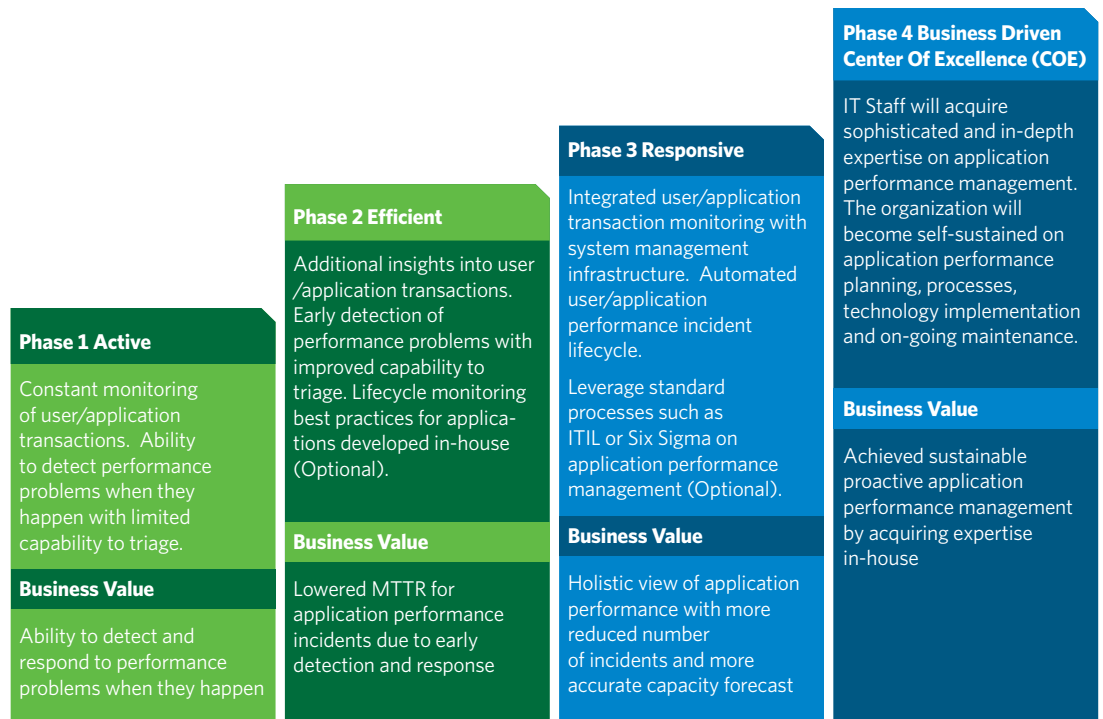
Phase 1 Active

Constant monitoring of user/application transactions. Ability to detect performance problems when they happen with limited capability to triage.

Business Value

Ability to detect and respond to performance problems when they happen

Phase 2 Efficient

Additional insights into user /application transactions. Early detection of performance problems with improved capability to triage. Lifecycle monitoring best practices for applications developed in-house (Optional).

Business Value

Lowered MTTR for application performance incidents due to early detection and response

Phase 3 Responsive

Integrated user/application transaction monitoring with system management infrastructure. Automated user/application performance incident lifecycle.

Leverage standard processes such as ITIL or Six Sigma on application performance management (Optional).

Business Value

Holistic view of application performance with more reduced number of incidents and more accurate capacity forecast

Phase 4 Business Driven Center Of Excellence (COE)

IT Staff will acquire sophisticated and in-depth expertise on application performance management. The organization will become self-sustained on application performance planning, processes, technology implementation and on-going maintenance.

Business Value

Achieved sustainable proactive application performance management by acquiring expertise in-house